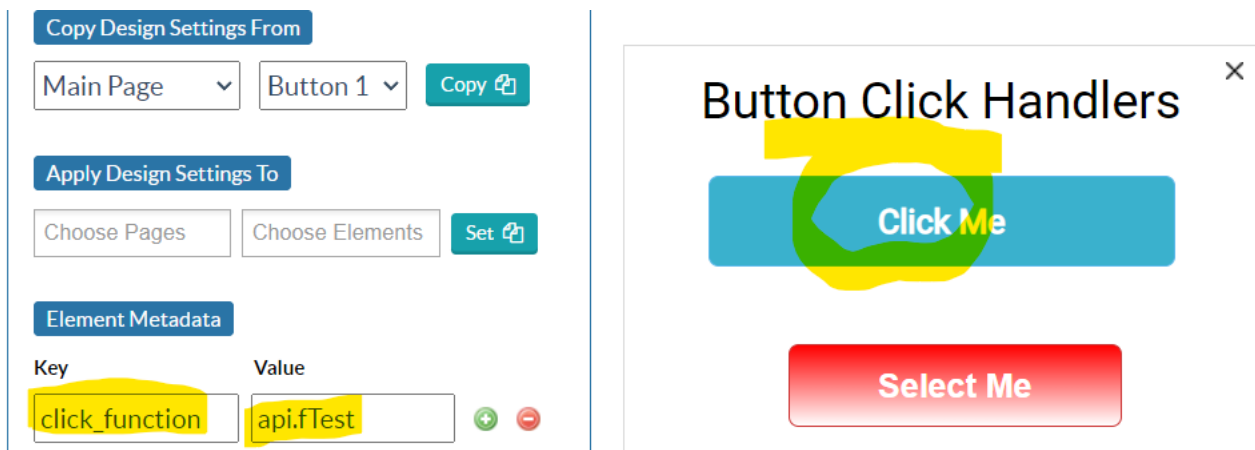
Copy Design Settings From

Main Page
Button 1
Copy

Apply Design Settings To

Choose Pages
Choose Elements
Set

Element Metadata

| Key | Value |
|---|---|
| click_function | api.fTest |

×
Button Click Handlers

Click Me

Select Me